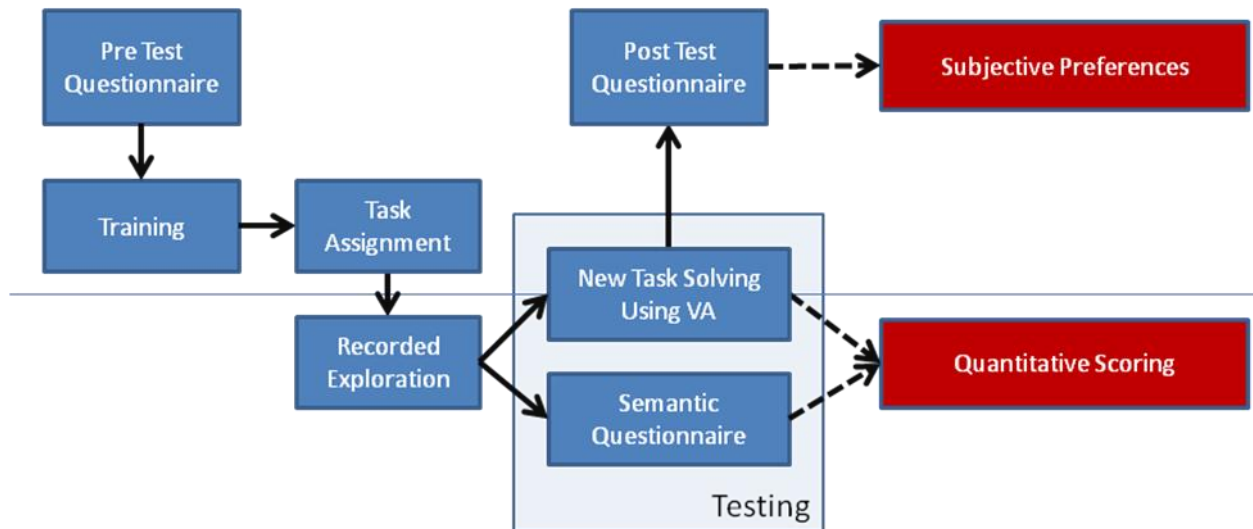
Pre Test Questionnaire

Training

Task Assignment

Recorded Exploration

Post Test Questionnaire

Subjective Preferences

New Task Solving Using VA

Semantic Questionnaire

Testing

Quantitative Scoring